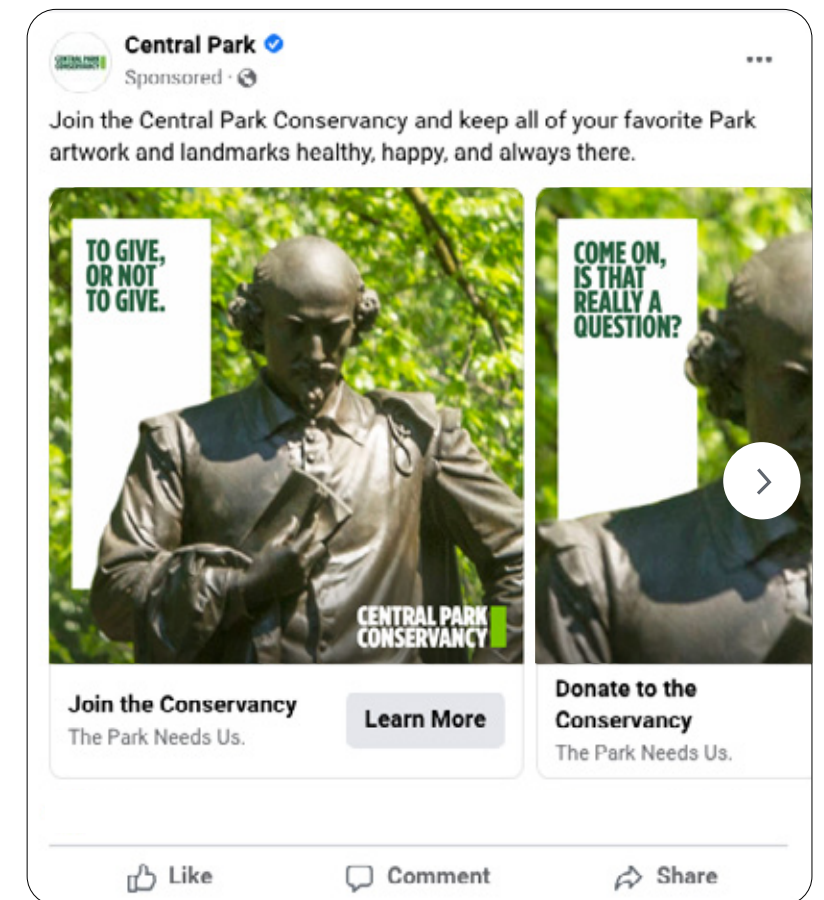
CENTRAL PARK CONSERVANCY

Central Park
Sponsored ·

...

Join the Central Park Conservancy and keep all of your favorite Park artwork and landmarks healthy, happy, and always there.

TO GIVE, OR NOT TO GIVE.

CENTRAL PARK CONSERVANCY

Join the Conservancy
The Park Needs Us.

Learn More

COME ON, IS THAT REALLY A QUESTION?

Donate to the Conservancy
The Park Needs Us.

Like Comment Share